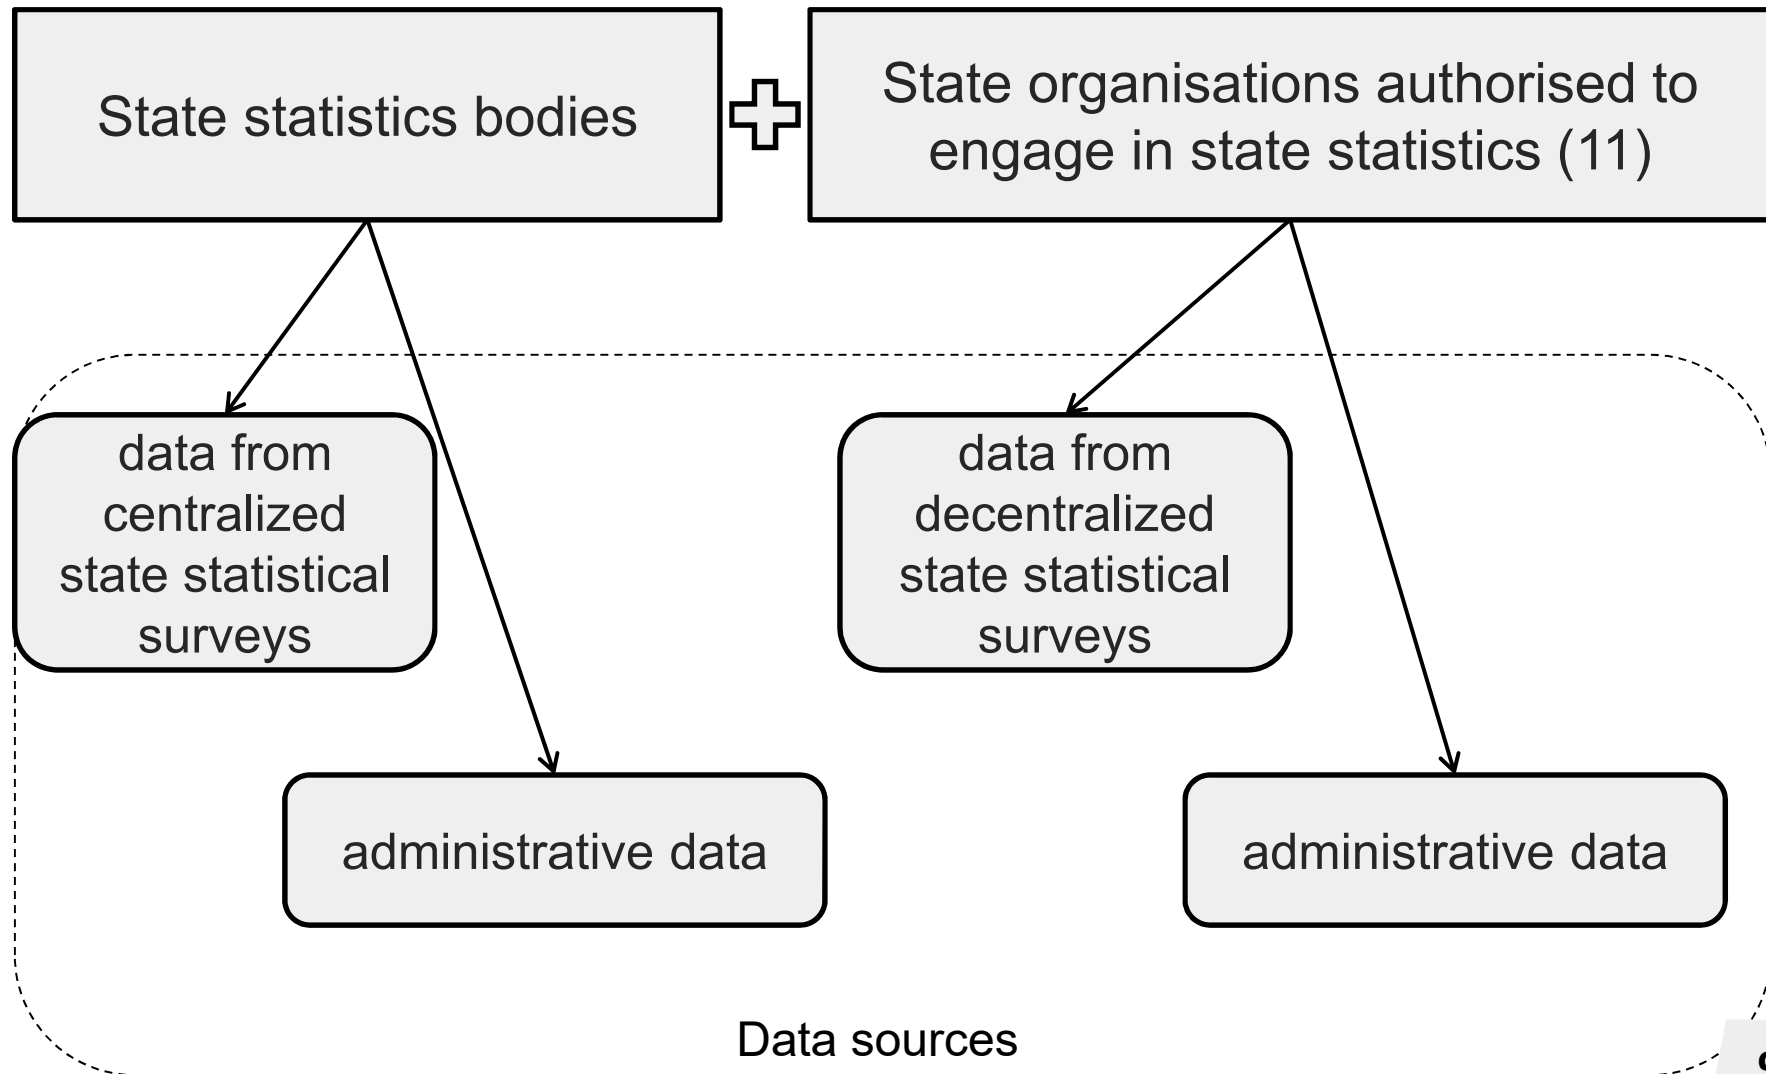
State statistics bodies

State organisations authorised to engage in state statistics (11)

data from centralized state statistical surveys

data from decentralized state statistical surveys

administrative data

administrative data

Data sources